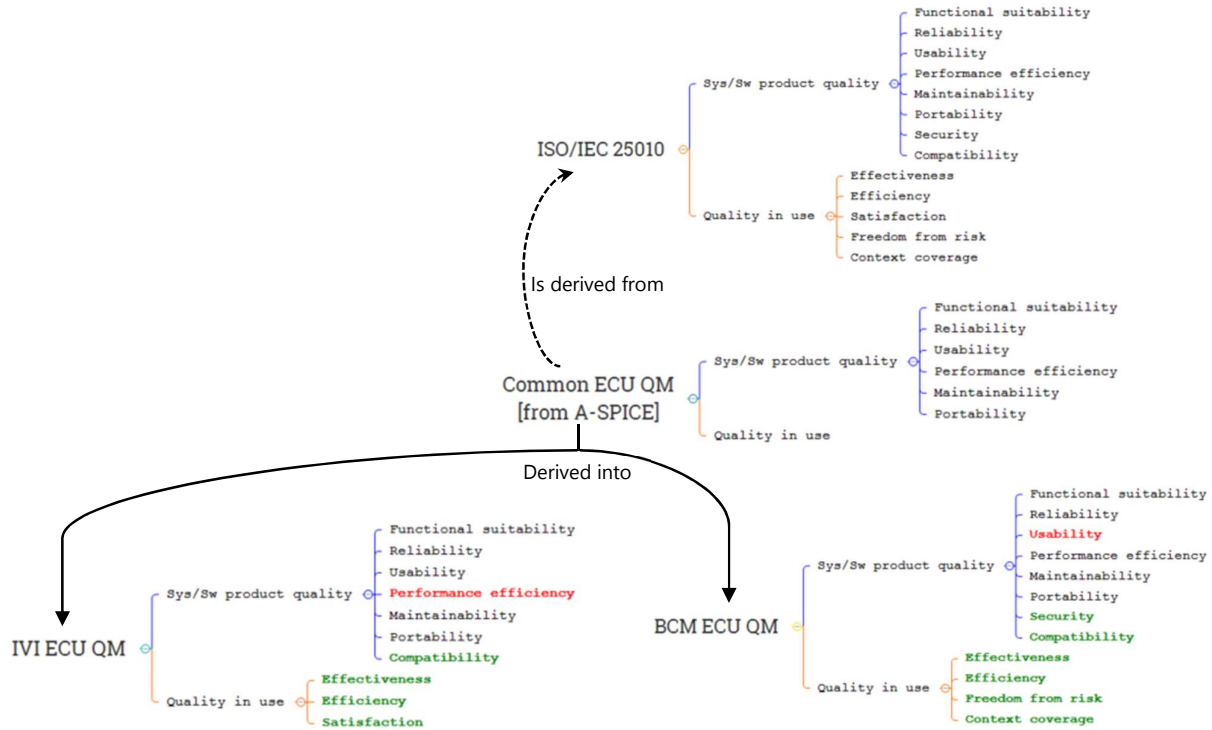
ISO/IEC 25010

Sys/Sw product quality

Functional suitability
Reliability
Usability
Performance efficiency
Maintainability
Portability
Security
Compatibility

Quality in use

Effectiveness
Efficiency
Satisfaction
Freedom from risk
Context coverage

Is derived from

Common ECU QM [from A-SPICE]

Sys/Sw product quality

Functional suitability
Reliability
Usability
Performance efficiency
Maintainability
Portability

Quality in use

Derived into

IVI ECU QM

Sys/Sw product quality

Functional suitability
Reliability
Usability
Performance efficiency
Maintainability
Portability
Compatibility

Quality in use

Effectiveness
Efficiency
Satisfaction

BCM ECU QM

Sys/Sw product quality

Functional suitability
Reliability
Usability
Performance efficiency
Maintainability
Portability
Security
Compatibility

Quality in use

Effectiveness
Efficiency
Freedom from risk
Context coverage